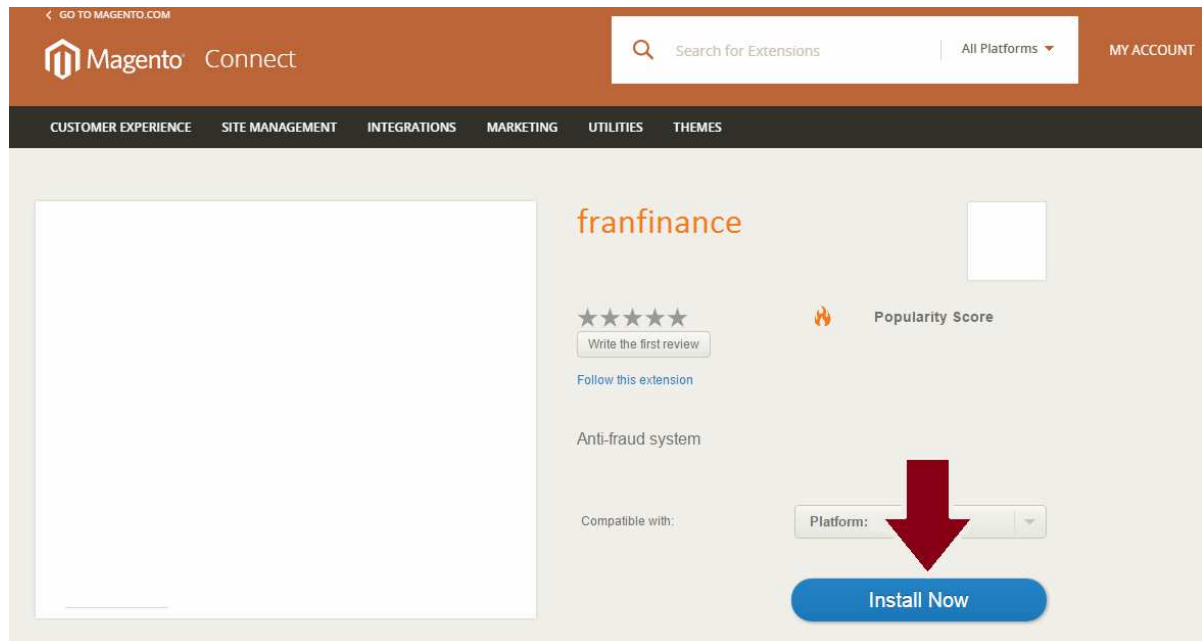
< GO TO MAGENTO.COM

Magento Connect

Search for Extensions

All Platforms

MY ACCOUNT

CUSTOMER EXPERIENCE SITE MANAGEMENT INTEGRATIONS MARKETING UTILITIES THEMES

franfinance

★★★★★

Write the first review

Follow this extension

Popularity Score

Anti-fraud system

Compatible with:

Platform:

Install Now